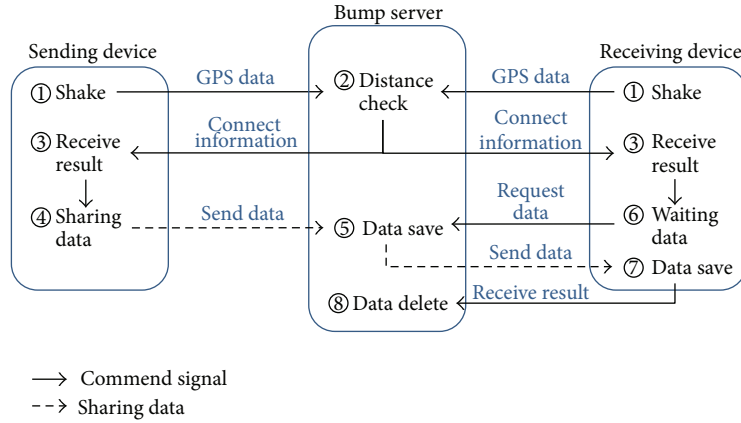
Bump server

Sending device

① Shake

③ Receive result

④ Sharing data

GPS data

Connect information

Send data

② Distance check

⑤ Data save

⑧ Data delete

GPS data

Connect information

Request data

Send data

Receive result

Receiving device

① Shake

③ Receive result

⑥ Waiting data

⑦ Data save

⟶ Commend signal

- - -> Sharing data